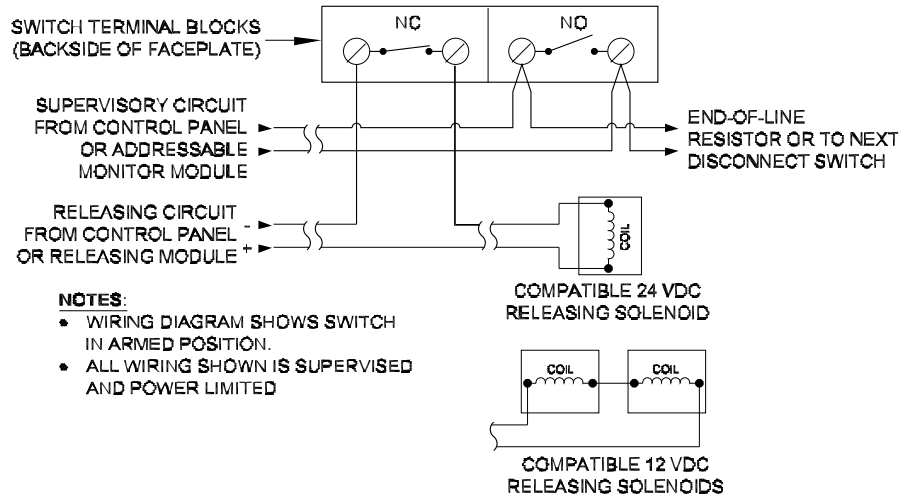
SWITCH TERMINAL BLOCKS (BACKSIDE OF FACEPLATE)

NC

NO

SUPERVISORY CIRCUIT FROM CONTROL PANEL OR ADDRESSABLE MONITOR MODULE

END-OF-LINE RESISTOR OR TO NEXT DISCONNECT SWITCH

RELEASING CIRCUIT FROM CONTROL PANEL OR RELEASING MODULE

-

+

COIL

COMPATIBLE 24 VDC RELEASING SOLENOID

NOTES:
• WIRING DIAGRAM SHOWS SWITCH IN ARMED POSITION.
• ALL WIRING SHOWN IS SUPERVISED AND POWER LIMITED

COIL

COIL

COMPATIBLE 12 VDC RELEASING SOLENOIDS